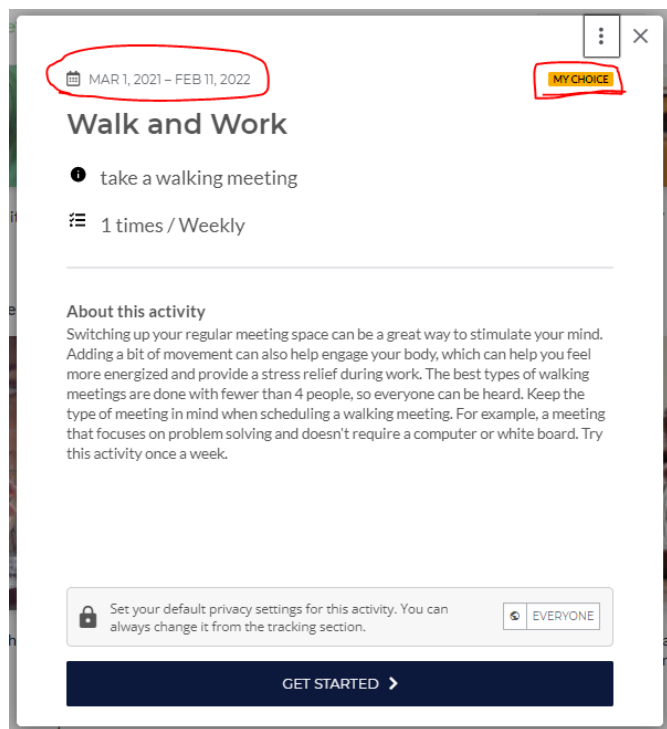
MAR 1, 2021 – FEB 11, 2022

MY CHOICE

Walk and Work

take a walking meeting

1 times / Weekly

About this activity
Switching up your regular meeting space can be a great way to stimulate your mind. Adding a bit of movement can also help engage your body, which can help you feel more energized and provide a stress relief during work. The best types of walking meetings are done with fewer than 4 people, so everyone can be heard. Keep the type of meeting in mind when scheduling a walking meeting. For example, a meeting that focuses on problem solving and doesn't require a computer or white board. Try this activity once a week.

Set your default privacy settings for this activity. You can always change it from the tracking section.

EVERYONE

GET STARTED